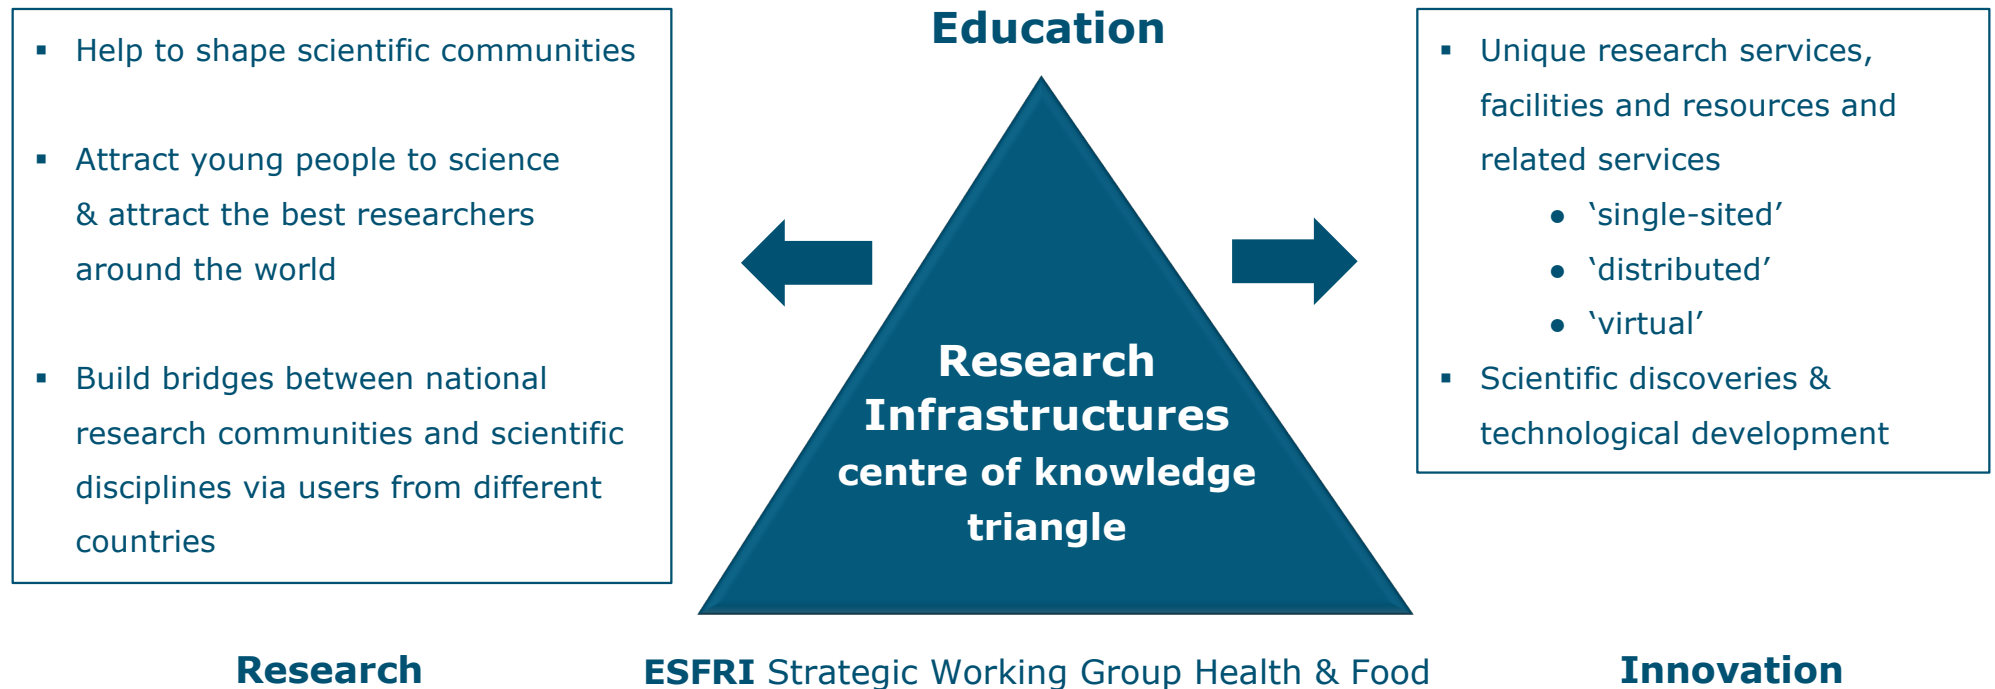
Education

- Help to shape scientific communities
- Attract young people to science & attract the best researchers around the world
- Build bridges between national research communities and scientific disciplines via users from different countries

Research Infrastructures
centre of knowledge triangle

- Unique research services, facilities and resources and related services
  - ‘single-sited’
  - ‘distributed’
  - ‘virtual’
- Scientific discoveries & technological development

Research

ESFRI Strategic Working Group Health & Food

Innovation